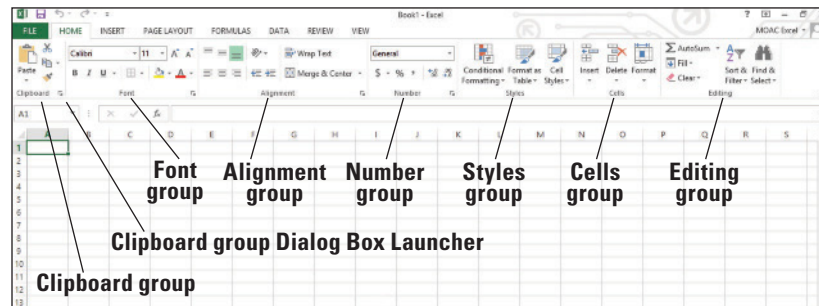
Book1 - Excel

FILE HOME INSERT PAGE LAYOUT FORMULAS DATA REVIEW VIEW

MOAC Excel

Paste

Calibri 11 A A

B I U

Wrap Text

Merge & Center

General

$ % ,

Conditional Formatting

Format as Table

Cell Styles

Insert Delete Format

AutoSum

Fill

Clear

Sort & Filter

Find & Select

Clipboard Font Alignment Number Styles Cells Editing

A1 fx

A B C D E F G H I J K L M N O P Q R S

1 2 3 4 5 6 7 8 9 10 11 12 13

Font group

Alignment group

Number group

Styles group

Cells group

Editing group

Clipboard group Dialog Box Launcher

Clipboard group